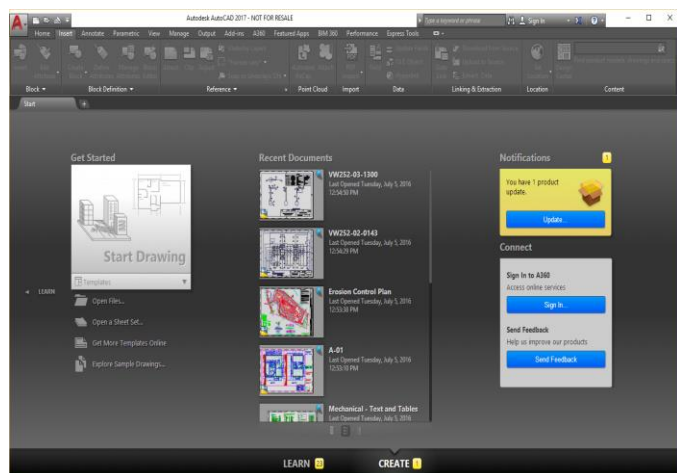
Autodesk AutoCAD 2017 - NOT FOR RESALE

Type a keyword or phrase

Sign In

Home Insert Annotate Parametric View Manage Output Add-ins A360 Featured Apps BIM 360 Performance Express Tools

Block ▾ Block Definition ▾ Reference ▾ Point Cloud Import Data Linking & Extraction Location Content

Start

Get Started

Start Drawing

Templates

Open Files...

Open a Sheet Set...

Get More Templates Online

Explore Sample Drawings...

LEARN

Recent Documents

VW252-03-1300
Last Opened Tuesday, July 5, 2016
12:54:50 PM

VW252-02-0143
Last Opened Tuesday, July 5, 2016
12:54:39 PM

Erosion Control Plan
Last Opened Tuesday, July 5, 2016
12:53:58 PM

A-01
Last Opened Tuesday, July 5, 2016
12:53:10 PM

Mechanical - Text and Tables
Last Opened Tuesday, July 5, 2016

Notifications 1

You have 1 product update.

Update...

Connect

Sign In to A360
Access online services

Sign In...

Send Feedback
Help us improve our products

Send Feedback

LEARN CREATE